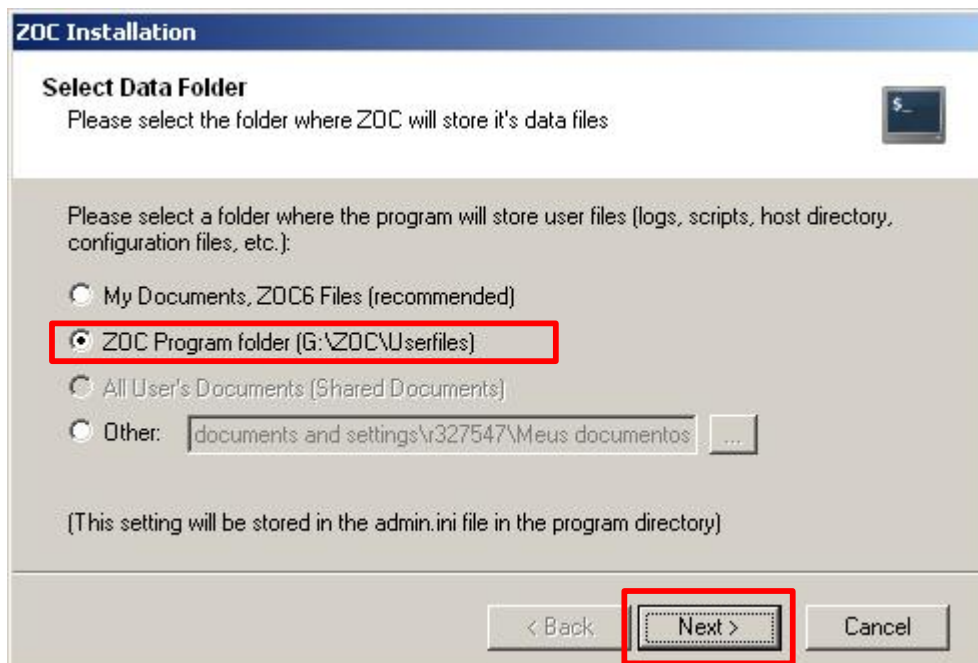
ZOC Installation

Select Data Folder
Please select the folder where ZOC will store it's data files

$_

Please select a folder where the program will store user files (logs, scripts, host directory, configuration files, etc.):

My Documents, ZOC6 Files (recommended)

ZOC Program folder (G:\ZOC\Userfiles)

All User's Documents (Shared Documents)

Other: documents and settings\r327547\Meus documentos ...

(This setting will be stored in the admin.ini file in the program directory)

< Back Next > Cancel